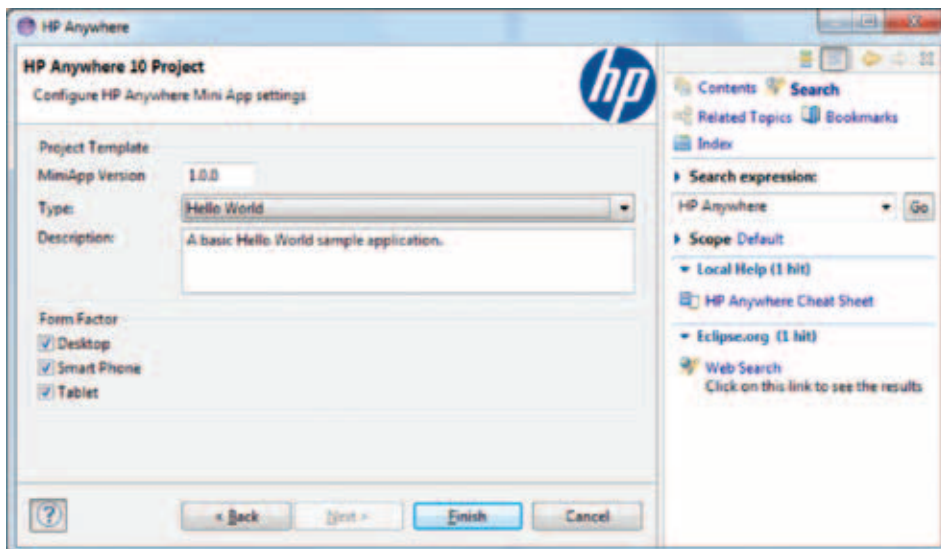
HP Anywhere

HP Anywhere 10 Project
Configure HP Anywhere Mini App settings

hp

Project Template
MiniApp Version 1.0.0
Type: Hello World
Description: A basic Hello World sample application.

Form Factor
Desktop
Smart Phone
Tablet

?
< Back
Next >
Finish
Cancel

Contents Search
Related Topics Bookmarks
Index

Search expression:
HP Anywhere
Go
Scope Default
Local Help (1 hit)
HP Anywhere Cheat Sheet
Eclipse.org (1 hit)
Web Search
Click on this link to see the results